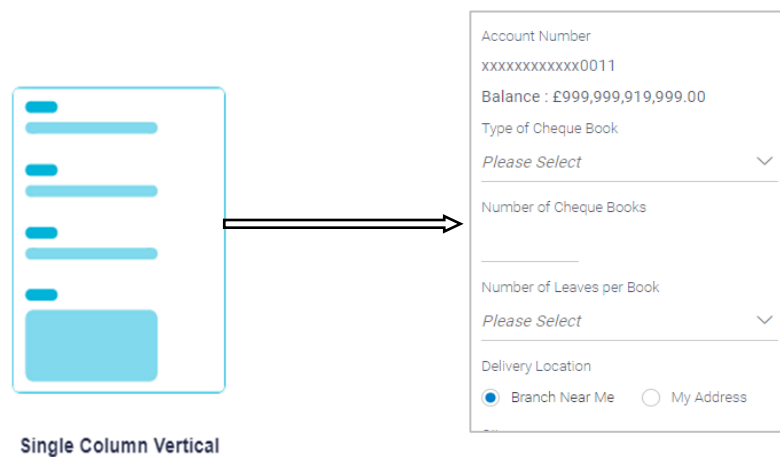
Single Column Vertical

Account Number

xxxxxxxxxxxx0011

Balance : £999,999,919,999.00

Type of Cheque Book

Please Select

Number of Cheque Books

Number of Leaves per Book

Please Select

Delivery Location

Branch Near Me

My Address